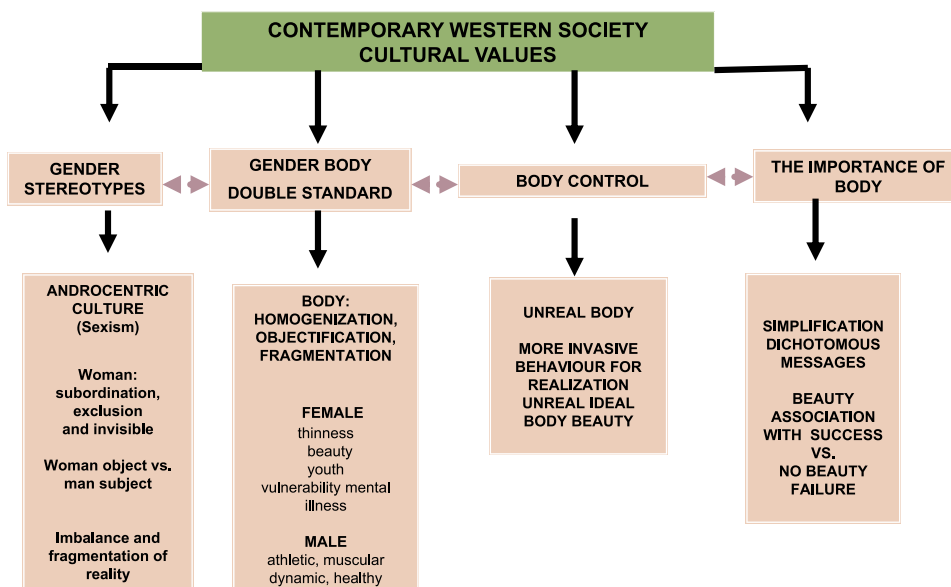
CONTEMPORARY WESTERN SOCIETY
CULTURAL VALUES

GENDER STEREOTYPES

GENDER BODY
DOUBLE STANDARD

BODY CONTROL

THE IMPORTANCE OF BODY

ANDROCENTRIC CULTURE
(Sexism)

Woman:
subordination, exclusion and invisible

Woman object vs. man subject

Imbalance and fragmentation of reality

BODY:
HOMOGENIZATION, OBJECTIFICATION, FRAGMENTATION

FEMALE
thinness
beauty
youth
vulnerability mental illness

MALE
athletic, muscular
dynamic, healthy

UNREAL BODY

MORE INVASIVE BEHAVIOUR FOR REALIZATION UNREAL IDEAL BODY BEAUTY

SIMPLIFICATION DICHOTOMOUS MESSAGES

BEAUTY ASSOCIATION WITH SUCCESS
VS.
NO BEAUTY FAILURE